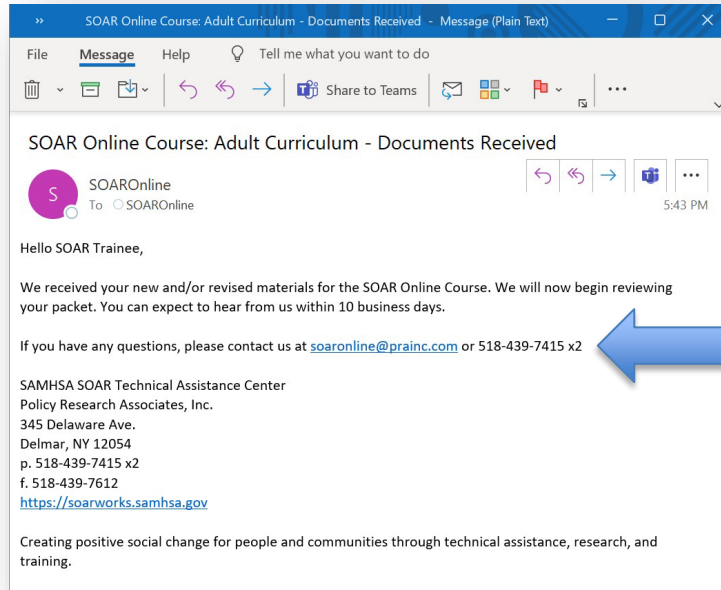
SOAR Online Course: Adult Curriculum - Documents Received - Message (Plain Text)

File Message Help Tell me what you want to do

Share to Teams

SOAR Online Course: Adult Curriculum - Documents Received

S
SOAROnline
To SOAROnline
5:43 PM

Hello SOAR Trainee,

We received your new and/or revised materials for the SOAR Online Course. We will now begin reviewing your packet. You can expect to hear from us within 10 business days.

If you have any questions, please contact us at soaronline@prainc.com or 518-439-7415 x2

SAMHSA SOAR Technical Assistance Center
Policy Research Associates, Inc.
345 Delaware Ave.
Delmar, NY 12054
p. 518-439-7415 x2
f. 518-439-7612
https://soarworks.samhsa.gov

Creating positive social change for people and communities through technical assistance, research, and training.